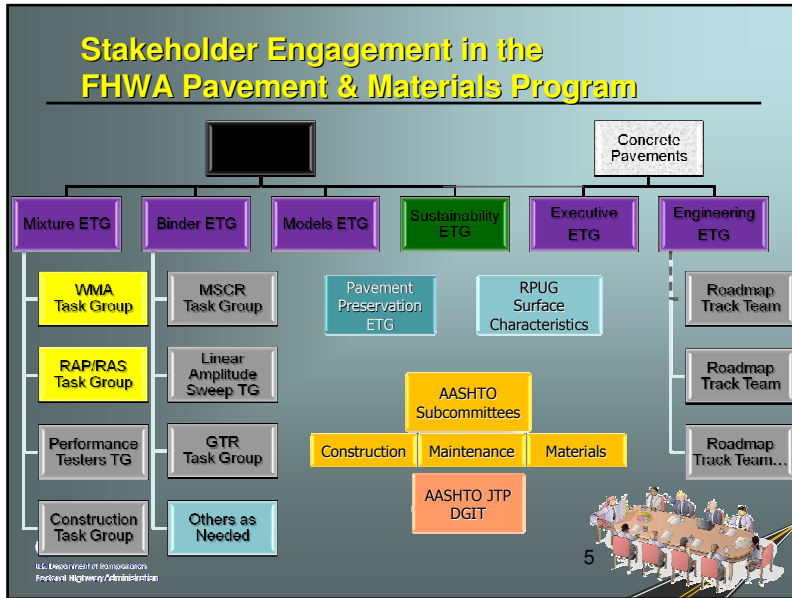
Stakeholder Engagement in the FHWA Pavement & Materials Program

Concrete Pavements

Mixture ETG

Binder ETG

Models ETG

Sustainability ETG

Executive ETG

Engineering ETG

WMA Task Group

MSCR Task Group

Pavement Preservation ETG

RPUG Surface Characteristics

Roadmap Track Team

RAP/RAS Task Group

Linear Amplitude Sweep TG

AASHTO Subcommittees

Roadmap Track Team

Performance Testers TG

GTR Task Group

Construction

Maintenance

Materials

Roadmap Track Team…

AASHTO JTP DGIT

Construction Task Group

Others as Needed

5

U.S. Department of Transportation
Federal Highway Administration